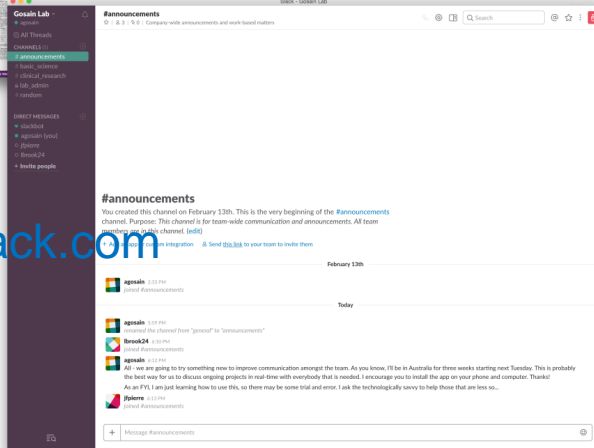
Slack - Gosain Lab

Gosain Lab
agosain

All Threads

CHANNELS (5)
# announcements
# basic_science
# clinical_research
# lab_admin
# random

DIRECT MESSAGES
slackbot
agosain (you)
jfpierre
lbrook24
+ Invite people

#announcements
3 | 0 | Company-wide announcements and work-based matters

Search

#announcements
You created this channel on February 13th. This is the very beginning of the #announcements channel. Purpose: This channel is for team-wide communication and announcements. All team members are in this channel. (edit)

ack.com

+ Add an app or custom integration   Send this link to your team to invite them

February 13th

agosain 2:33 PM
joined #announcements

Today

agosain 5:59 PM
renamed the channel from "general" to "announcements"

lbrook24 6:10 PM
joined #announcements

agosain 6:12 PM
All - we are going to try something new to improve communication amongst the team. As you know, I'll be in Australia for three weeks starting next Tuesday. This is probably the best way for us to discuss ongoing projects in real-time with everybody that is needed. I encourage you to install the app on your phone and computer. Thanks!
As an FYI, I am just learning how to use this, so there may be some trial and error. I ask the technologically savvy to help those that are less so...

jfpierre 6:13 PM
joined #announcements

Message #announcements